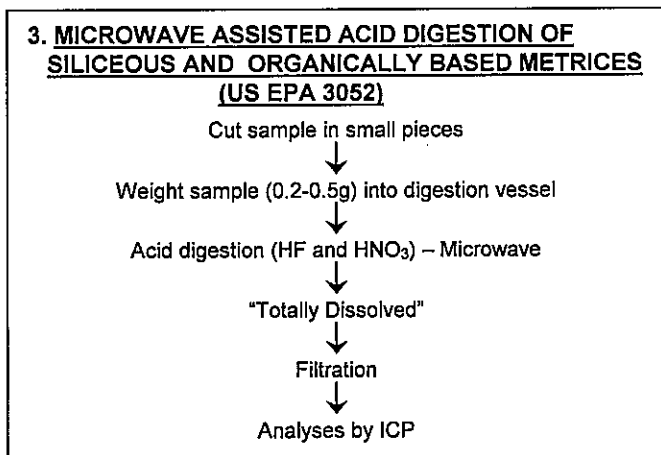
3. MICROWAVE ASSISTED ACID DIGESTION OF SILICEOUS AND ORGANICALLY BASED METRICES (US EPA 3052)

Cut sample in small pieces

Weight sample (0.2-0.5g) into digestion vessel

Acid digestion (HF and $HNO_3$) – Microwave

"Totally Dissolved"

Filtration

Analyses by ICP